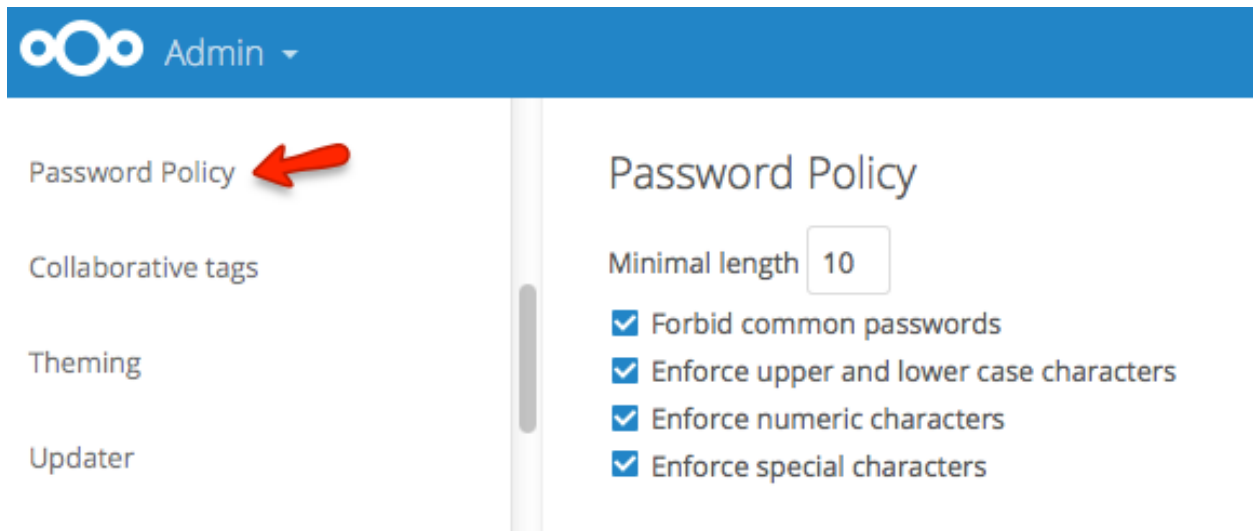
Admin

Password Policy

Collaborative tags

Theming

Updater

Password Policy

Minimal length 10

Forbid common passwords

Enforce upper and lower case characters

Enforce numeric characters

Enforce special characters